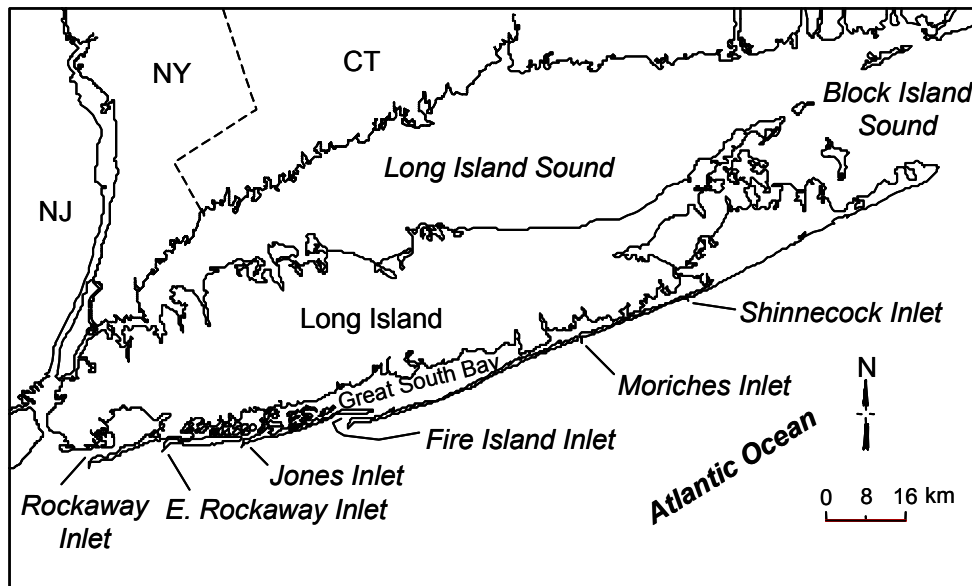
NY

CT

Block Island Sound

Long Island Sound

NJ

Long Island

Shinnecock Inlet

Great South Bay

Moriches Inlet

N

Fire Island Inlet

Atlantic Ocean

Jones Inlet

Rockaway Inlet

E. Rockaway Inlet

0 8 16 km